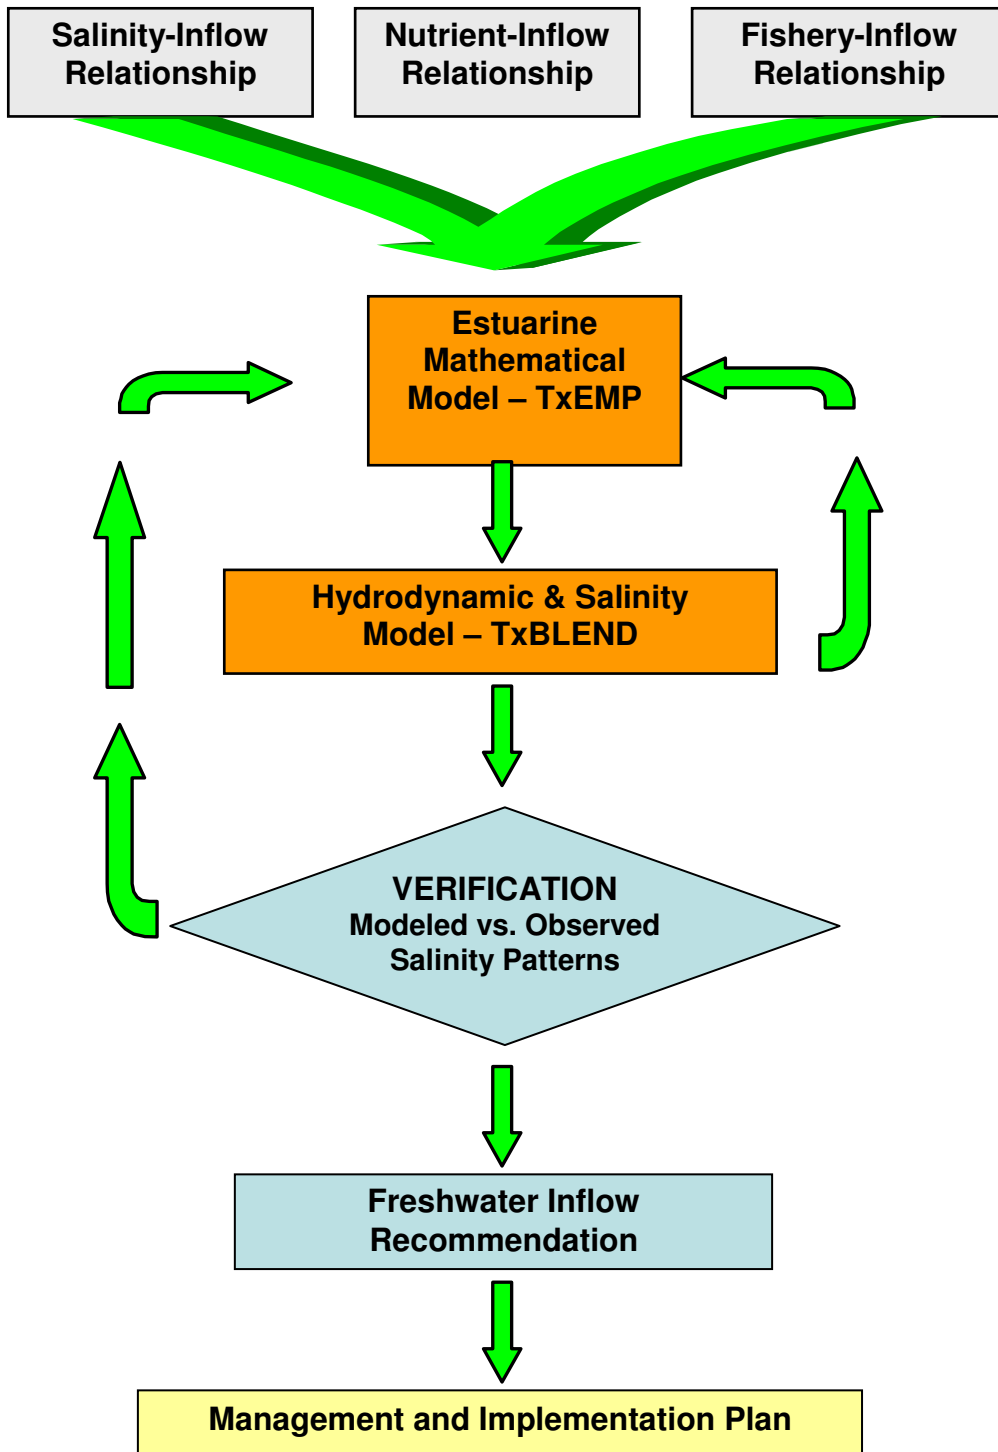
Salinity-Inflow Relationship

Nutrient-Inflow Relationship

Fishery-Inflow Relationship

Estuarine Mathematical Model – TxEMP

Hydrodynamic & Salinity Model – TxBLEND

VERIFICATION
Modeled vs. Observed Salinity Patterns

Freshwater Inflow Recommendation

Management and Implementation Plan